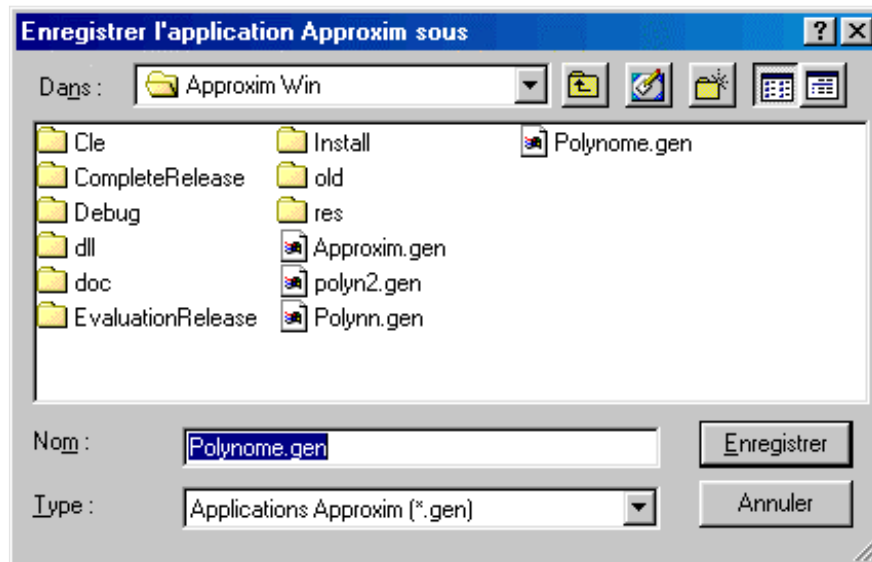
Enregistrer l'application Approxim sous

?

Dans : Approxim Win

Cle
CompleteRelease
Debug
dll
doc
EvaluationRelease

Install
old
res
Approxim.gen
polyn2.gen
Polynn.gen

Polynome.gen

Nom : Polynome.gen

Enregistrer

Type : Applications Approxim (*.gen)

Annuler